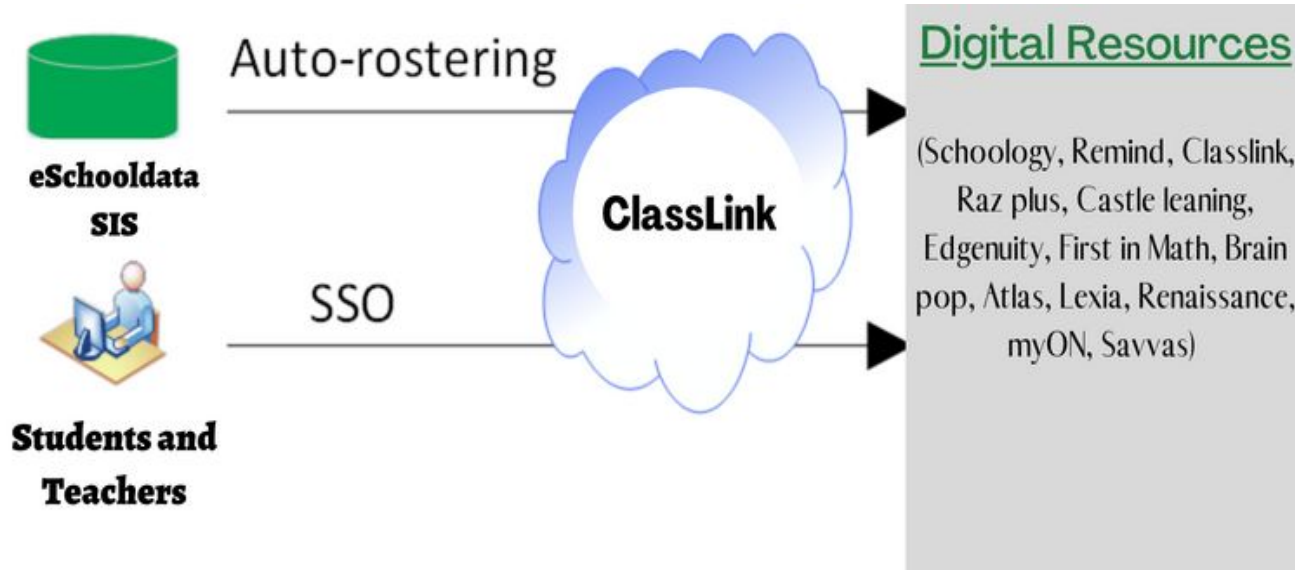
eSchooldata SIS

Auto-rostering

ClassLink

SSO

Students and Teachers

Digital Resources

(Schoology, Remind, Classlink, Raz plus, Castle leaning, Edgenuity, First in Math, Brain pop, Atlas, Lexia, Renaissance, myON, Savvas)